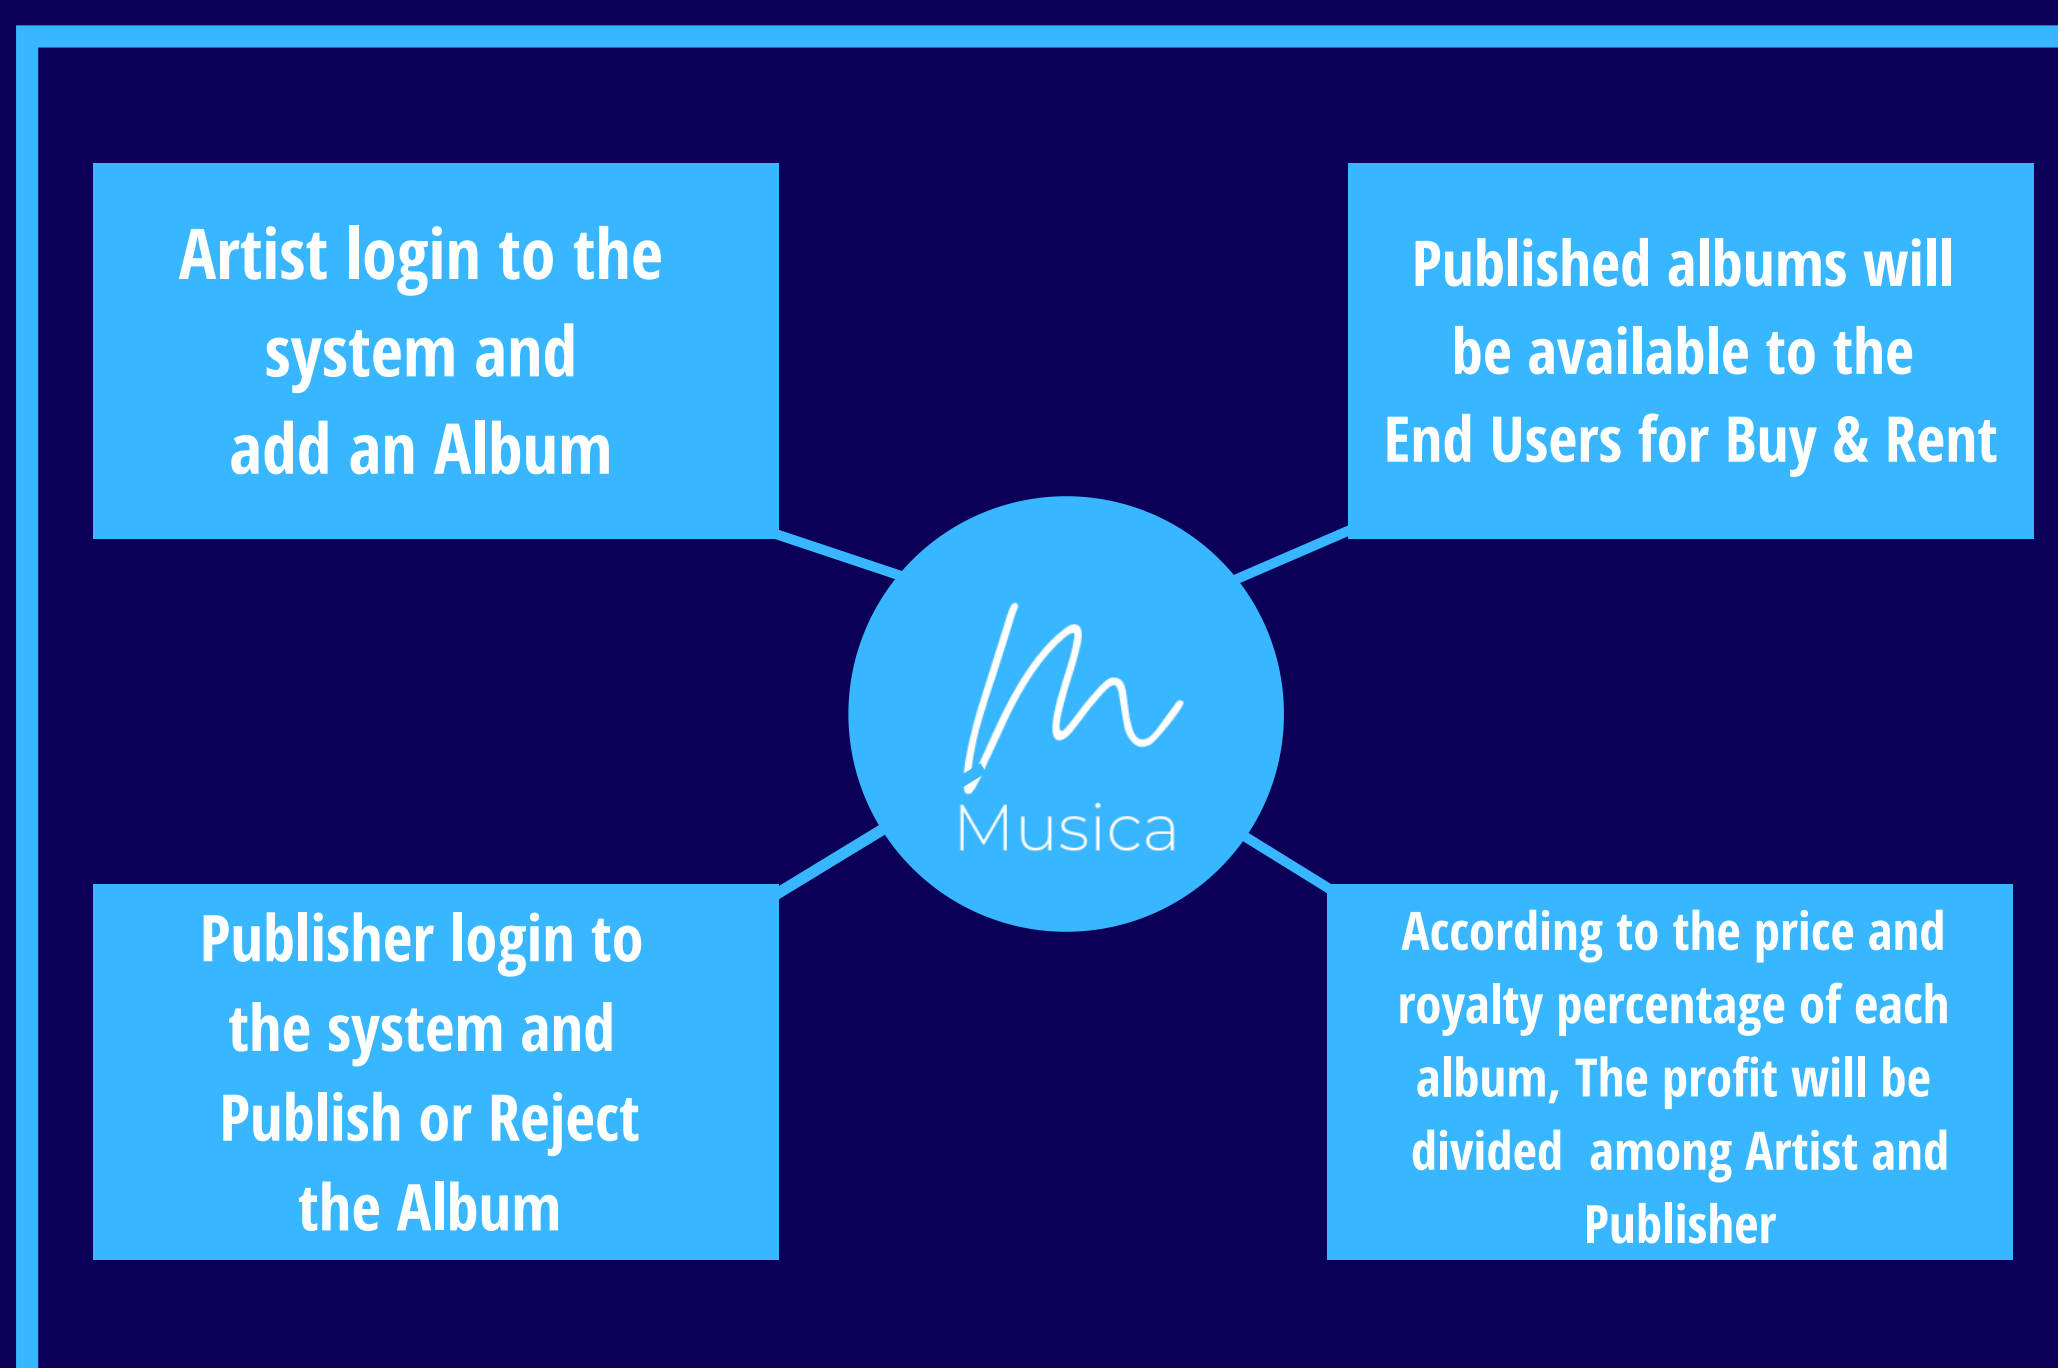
Artist login to the system and add an Album

Published albums will be available to the End Users for Buy & Rent

Musica

Publisher login to the system and Publish or Reject the Album

According to the price and royalty percentage of each album, The profit will be divided among Artist and Publisher